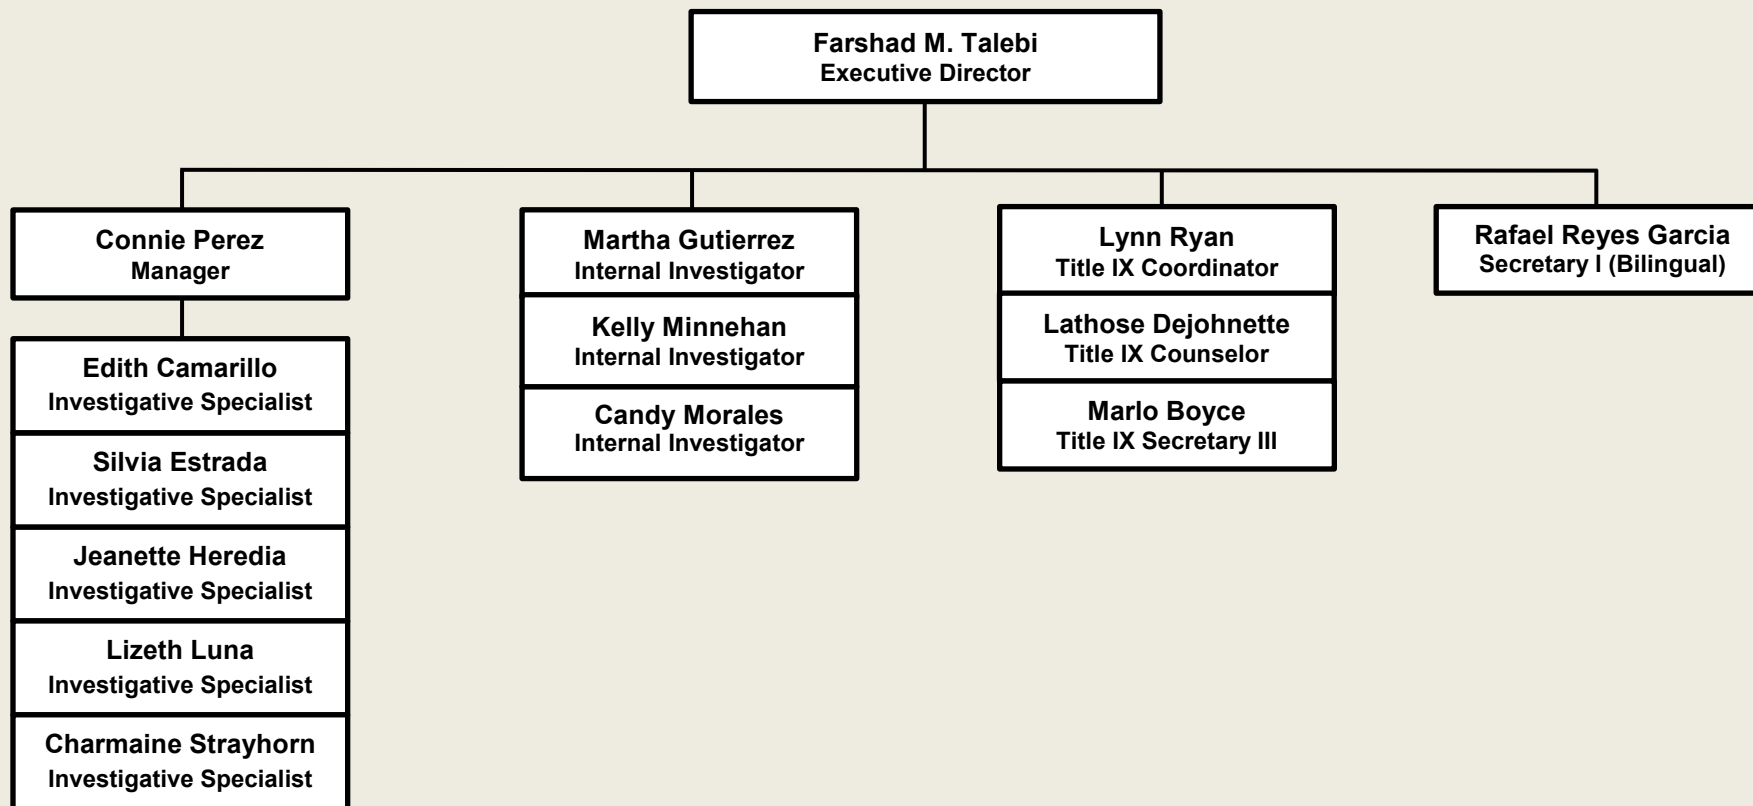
Farshad M. Talebi
Executive Director

Connie Perez
Manager

Edith Camarillo
Investigative Specialist

Silvia Estrada
Investigative Specialist

Jeanette Heredia
Investigative Specialist

Lizeth Luna
Investigative Specialist

Charmaine Strayhorn
Investigative Specialist

Martha Gutierrez
Internal Investigator

Kelly Minnehan
Internal Investigator

Candy Morales
Internal Investigator

Lynn Ryan
Title IX Coordinator

Lathose Dejohnette
Title IX Counselor

Marlo Boyce
Title IX Secretary III

Rafael Reyes Garcia
Secretary I (Bilingual)